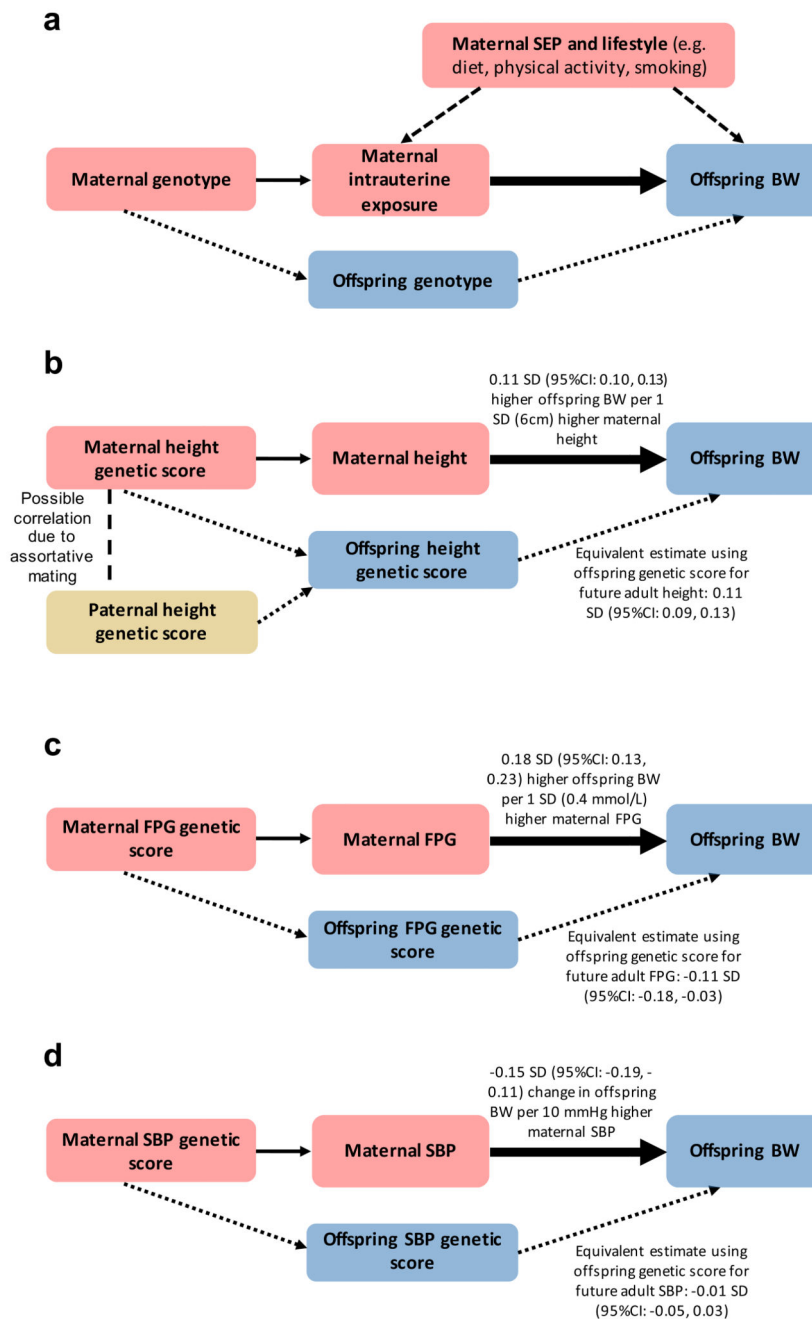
a

Maternal SEP and lifestyle (e.g. diet, physical activity, smoking)

Maternal genotype

Maternal intrauterine exposure

Offspring BW

Offspring genotype

b

0.11 SD (95%CI: 0.10, 0.13) higher offspring BW per 1 SD (6cm) higher maternal height

Maternal height genetic score

Maternal height

Offspring BW

Possible correlation due to assortative mating

Offspring height genetic score

Equivalent estimate using offspring genetic score for future adult height: 0.11 SD (95%CI: 0.09, 0.13)

Paternal height genetic score

c

0.18 SD (95%CI: 0.13, 0.23) higher offspring BW per 1 SD (0.4 mmol/L) higher maternal FPG

Maternal FPG genetic score

Maternal FPG

Offspring BW

Offspring FPG genetic score

Equivalent estimate using offspring genetic score for future adult FPG: -0.11 SD (95%CI: -0.18, -0.03)

d

-0.15 SD (95%CI: -0.19, -0.11) change in offspring BW per 10 mmHg higher maternal SBP

Maternal SBP genetic score

Maternal SBP

Offspring BW

Offspring SBP genetic score

Equivalent estimate using offspring genetic score for future adult SBP: -0.01 SD (95%CI: -0.05, 0.03)